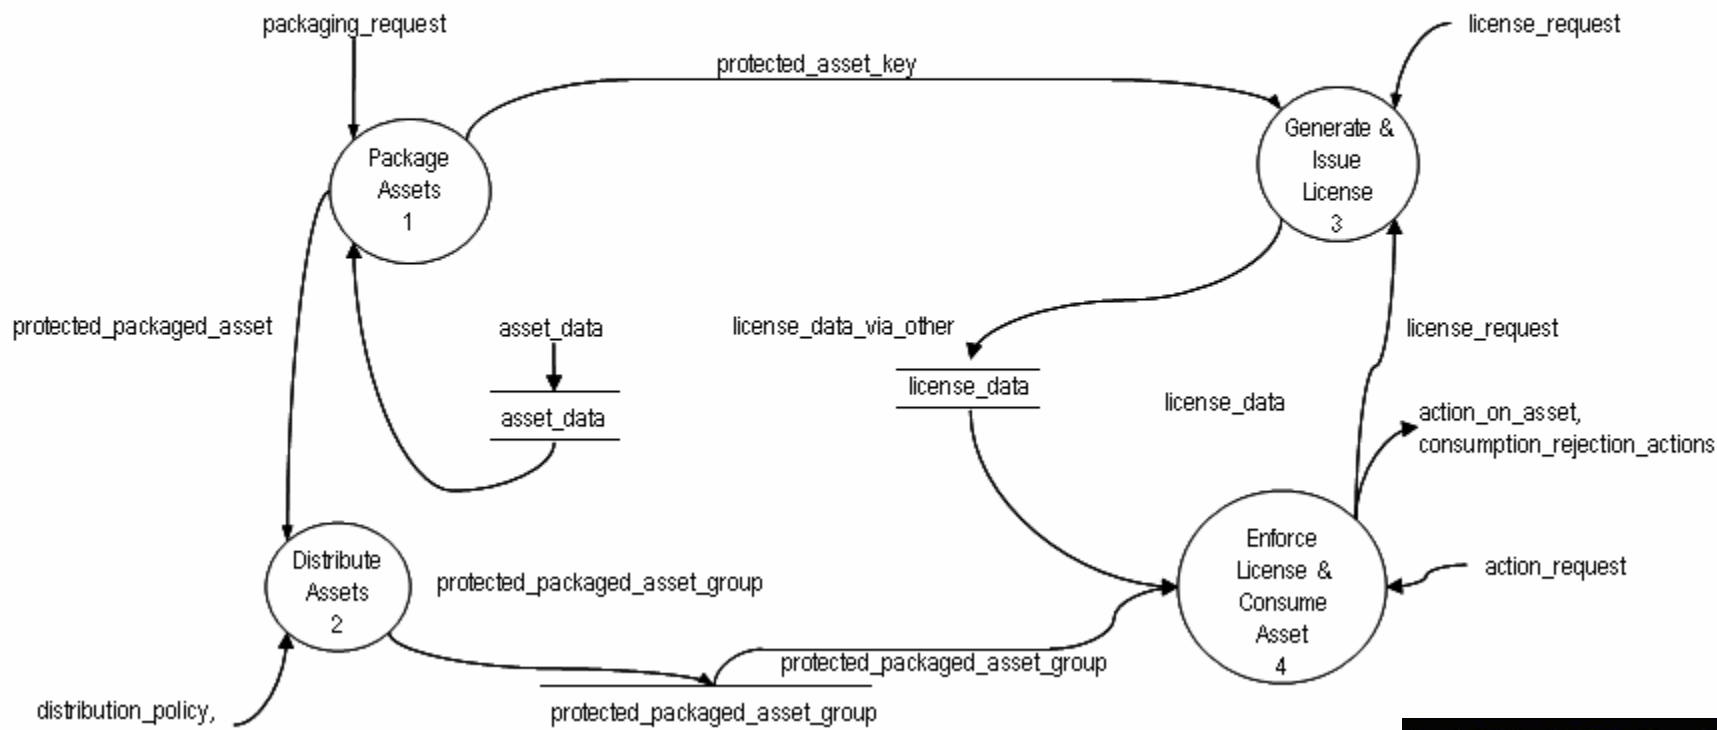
packaging_request

protected_asset_key

license_request

Package Assets 1

Generate & Issue License 3

protected_packaged_asset

asset_data

asset_data

license_data_via_other

license_data

license_request

license_data

action_on_asset, consumption_rejection_actions

Distribute Assets 2

protected_packaged_asset_group

Enforce License & Consume Asset 4

action_request

protected_packaged_asset_group

distribution_policy,

protected_packaged_asset_group